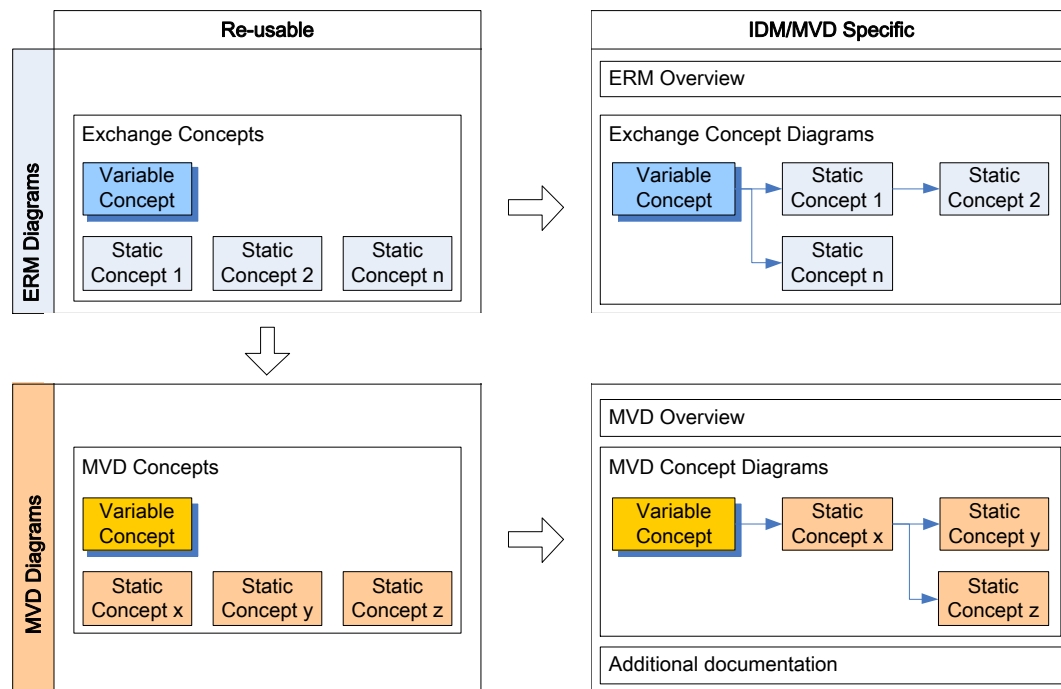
Re-usable

IDM/MVD Specific

ERM Diagrams

Exchange Concepts

Variable Concept

Static Concept 1

Static Concept 2

Static Concept n

ERM Overview

Exchange Concept Diagrams

Variable Concept

Static Concept 1

Static Concept 2

Static Concept n

MVD Diagrams

MVD Concepts

Variable Concept

Static Concept x

Static Concept y

Static Concept z

MVD Overview

MVD Concept Diagrams

Variable Concept

Static Concept x

Static Concept y

Static Concept z

Additional documentation